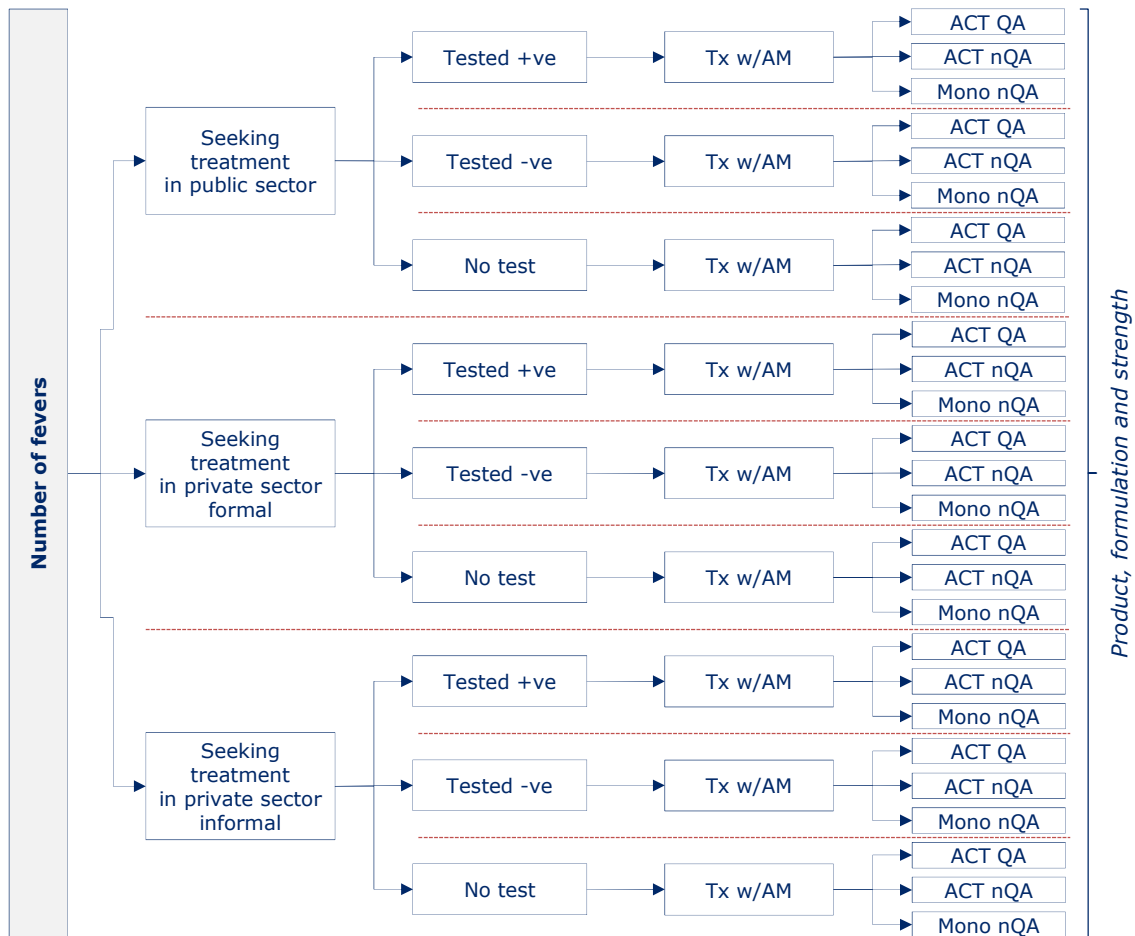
Number of fevers

Seeking treatment in public sector

Tested +ve
Tx w/AM
ACT QA
ACT nQA
Mono nQA

Tested -ve
Tx w/AM
ACT QA
ACT nQA
Mono nQA

No test
Tx w/AM
ACT QA
ACT nQA
Mono nQA

Seeking treatment in private sector formal

Tested +ve
Tx w/AM
ACT QA
ACT nQA
Mono nQA

Tested -ve
Tx w/AM
ACT QA
ACT nQA
Mono nQA

No test
Tx w/AM
ACT QA
ACT nQA
Mono nQA

Seeking treatment in private sector informal

Tested +ve
Tx w/AM
ACT QA
ACT nQA
Mono nQA

Tested -ve
Tx w/AM
ACT QA
ACT nQA
Mono nQA

No test
Tx w/AM
ACT QA
ACT nQA
Mono nQA

Product, formulation and strength